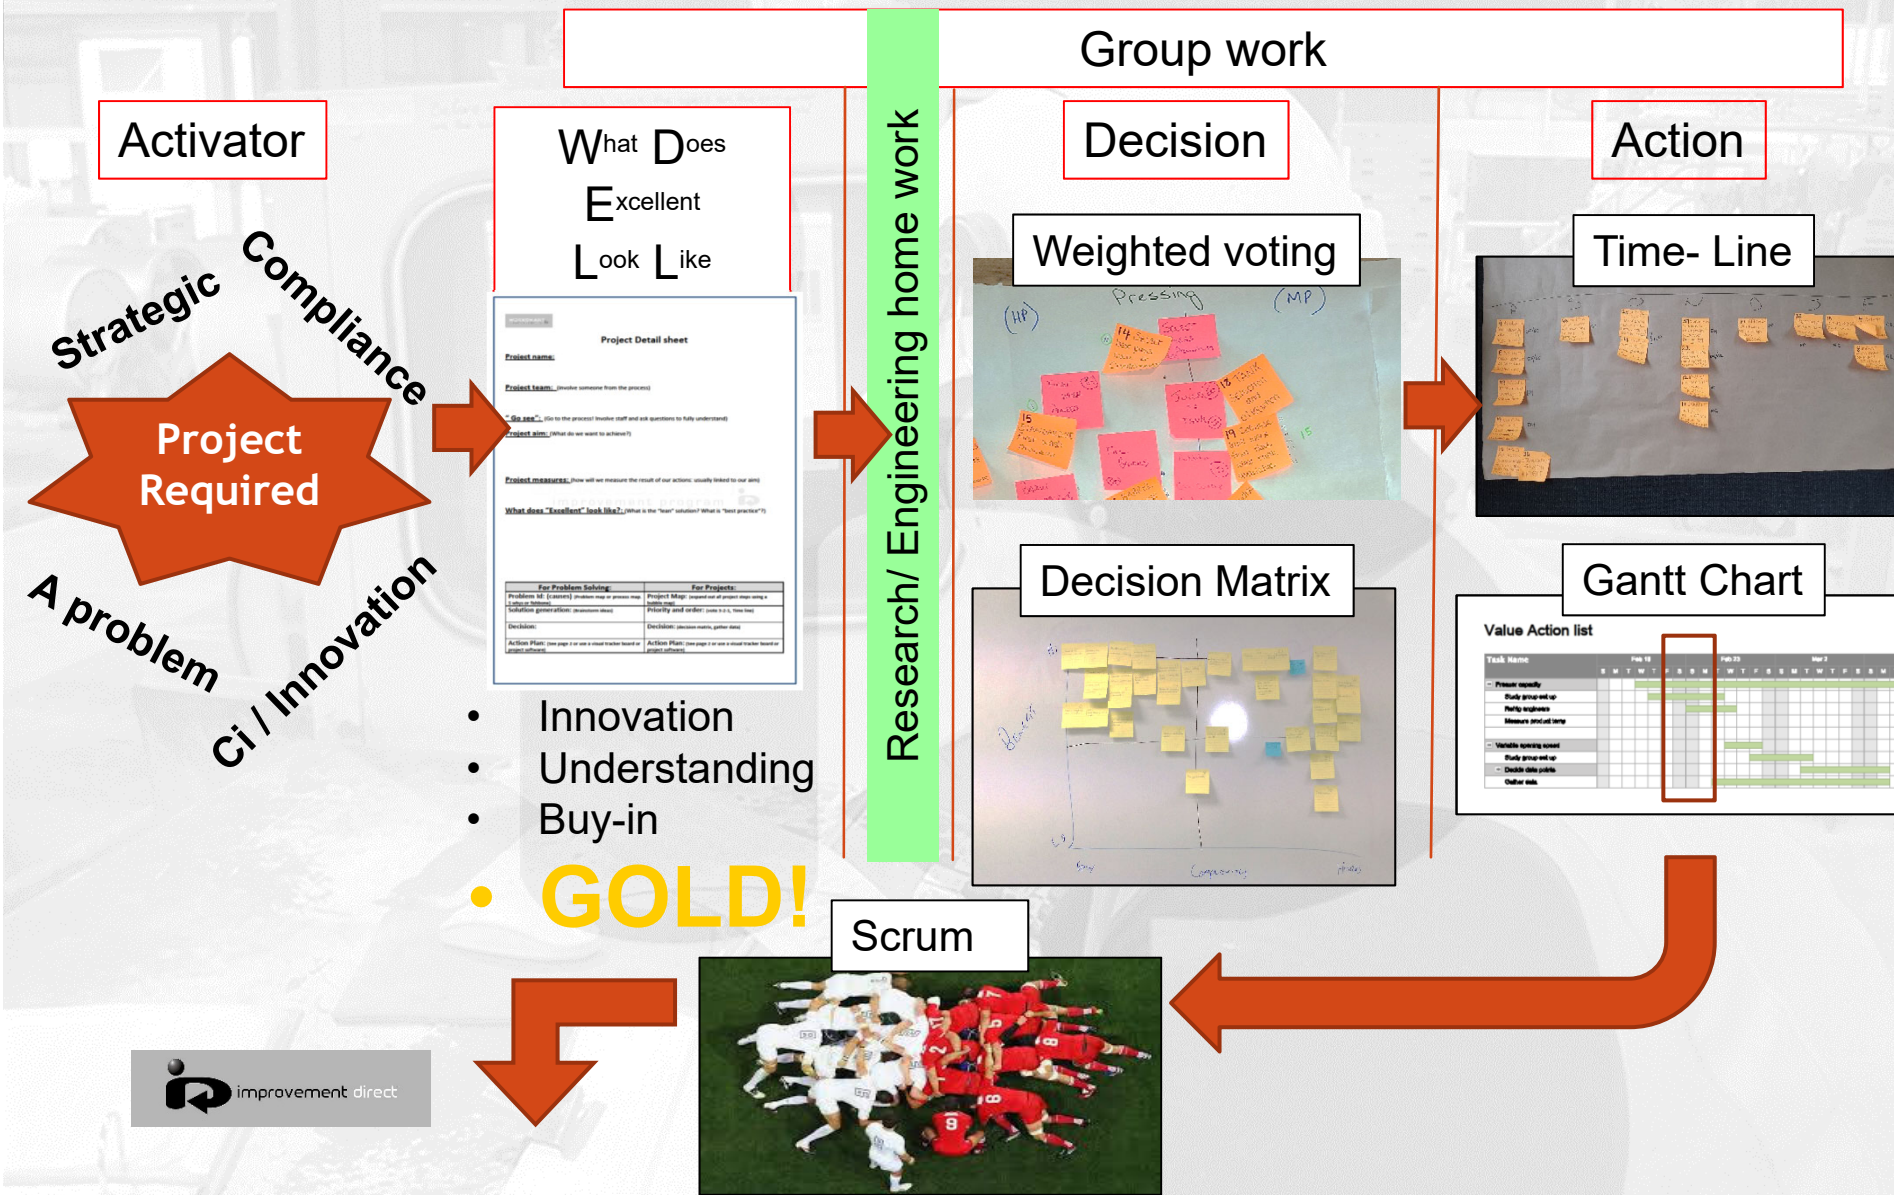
Group work

Activator

What Does Excellent Look Like

Research/ Engineering home work

Decision

Action

Strategic

Compliance

Project Required

A problem

Ci / Innovation

Project Detail sheet

Project name:

Project team:

"Go see":

Project aim:

Project measures:

What does "Excellent" look like?:

| For Problem Solving: | For Projects: |
|---|---|
| Problem Id: | Project Map: |
| Solution generation: | Priority and order: |
| Decision: | Decision: |
| Action Plan: | Action Plan: |

Weighted voting

Time- Line

Decision Matrix

Gantt Chart

Value Action list

- Innovation
- Understanding
- Buy-in
- GOLD!

Scrum

improvement direct